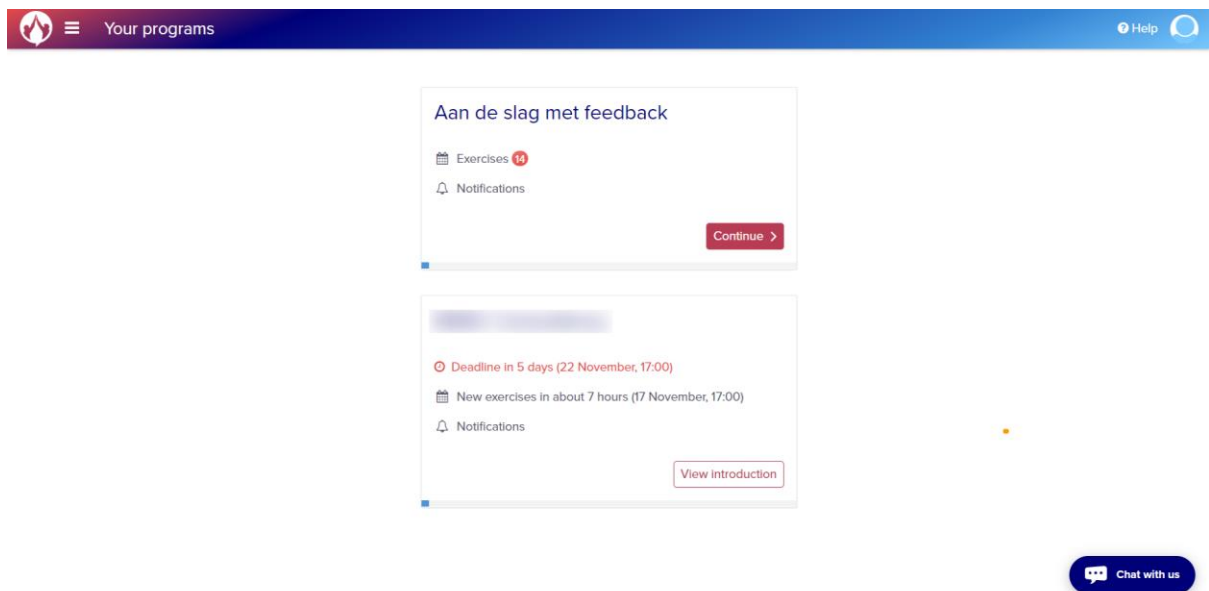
Your programs

Help

Aan de slag met feedback

Exercises 14

Notifications

Continue

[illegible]

Deadline in 5 days (22 November, 17:00)

New exercises in about 7 hours (17 November, 17:00)

Notifications

View introduction

Chat with us